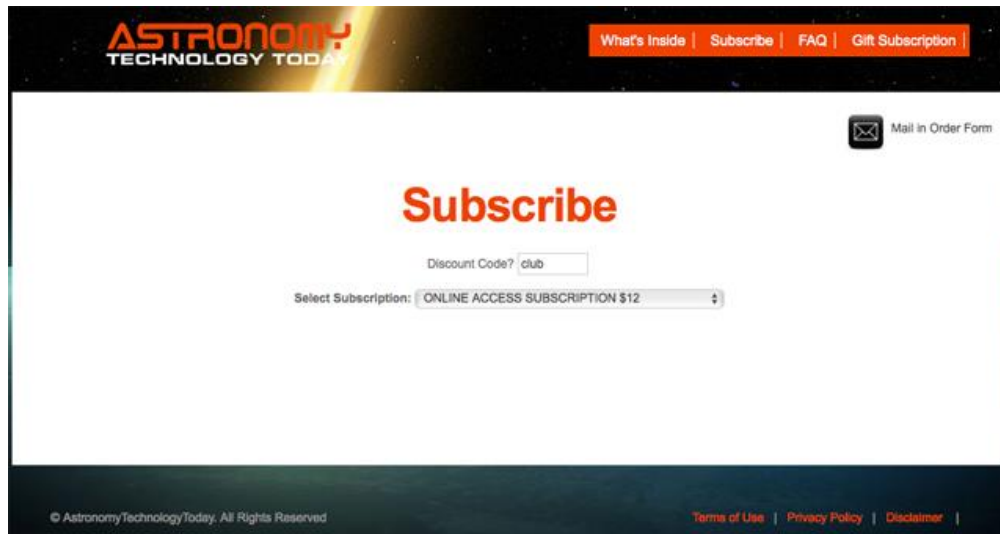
ASTRONOMY TECHNOLOGY TODAY

What's Inside | Subscribe | FAQ | Gift Subscription |

Mail in Order Form

Subscribe

Discount Code? club

Select Subscription: ONLINE ACCESS SUBSCRIPTION $12

© AstronomyTechnologyToday. All Rights Reserved

Terms of Use | Privacy Policy | Disclaimer |